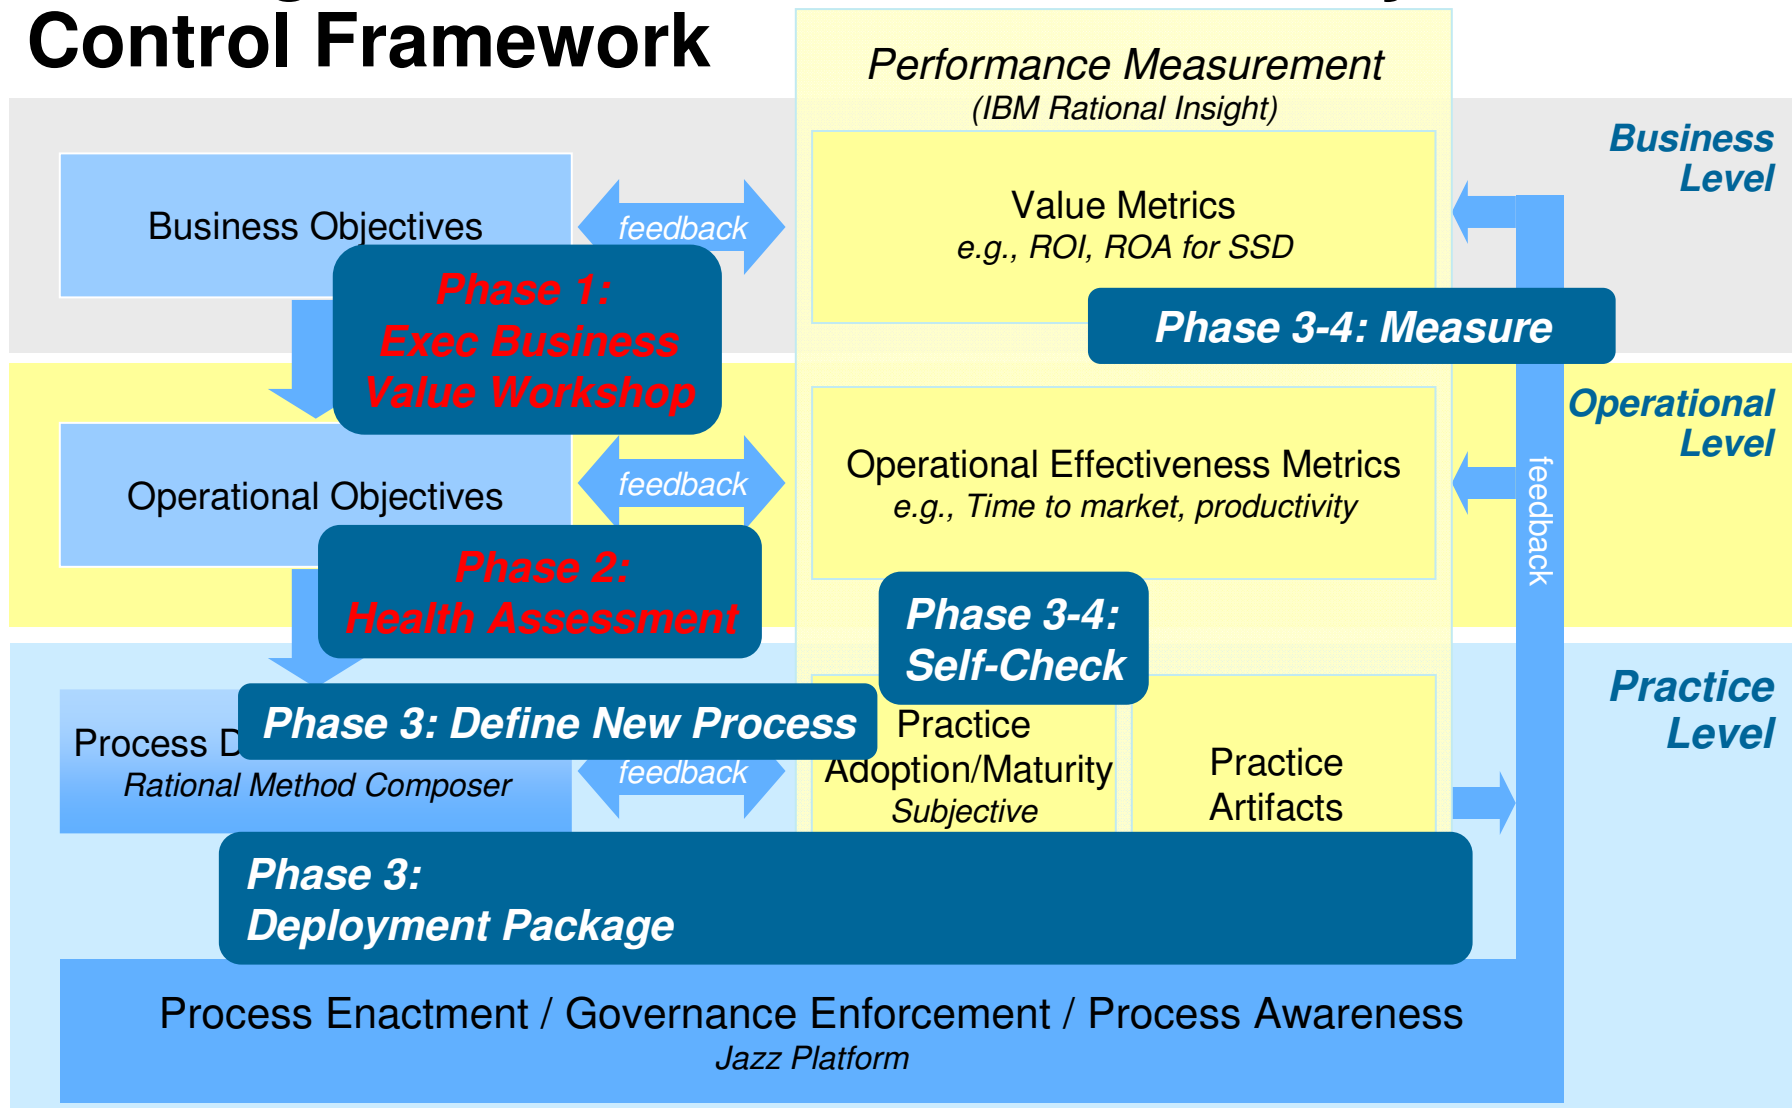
Control Framework

Performance Measurement
(IBM Rational Insight)

Business Level

Business Objectives

feedback

Value Metrics
e.g., ROI, ROA for SSD

Phase 1:
Exec Business
Value Workshop

Phase 3-4: Measure

Operational Level

Operational Objectives

feedback

Operational Effectiveness Metrics
e.g., Time to market, productivity

feedback

Phase 2:
Health Assessment

Phase 3-4:
Self-Check

Practice Level

Process D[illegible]
Rational Method Composer

Phase 3: Define New Process

feedback

Practice
Adoption/Maturity
Subjective

Practice
Artifacts

Phase 3:
Deployment Package

Process Enactment / Governance Enforcement / Process Awareness
Jazz Platform